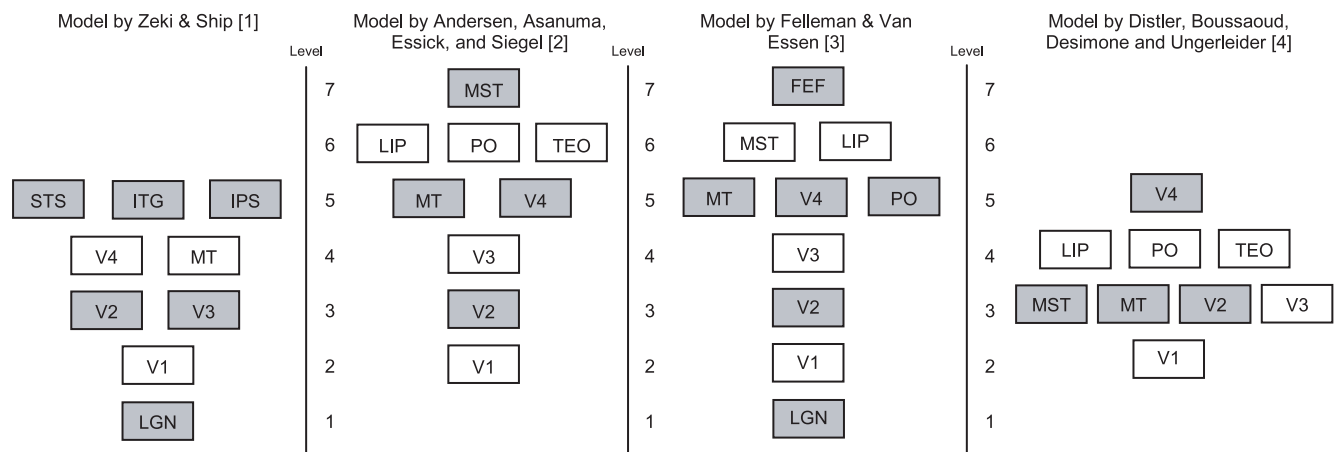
Model by Zeki & Ship [1]

STS ITG IPS
V4 MT
V2 V3
V1
LGN

Level
7
6
5
4
3
2
1

Model by Andersen, Asanuma, Essick, and Siegel [2]

MST
LIP PO TEO
MT V4
V3
V2
V1

Level
7
6
5
4
3
2
1

Model by Felleman & Van Essen [3]

FEF
MST LIP
MT V4 PO
V3
V2
V1
LGN

Level
7
6
5
4
3
2
1

Model by Distler, Boussaoud, Desimone and Ungerleider [4]

V4
LIP PO TEO
MST MT V2 V3
V1